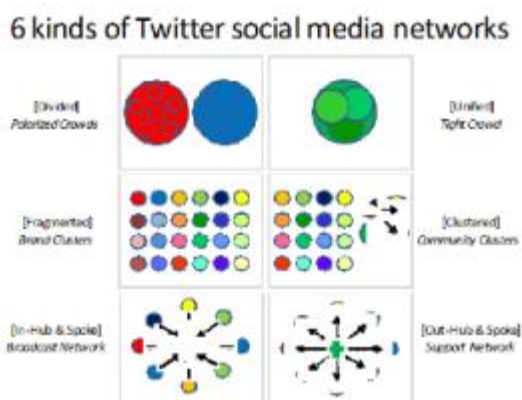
6 kinds of Twitter social media networks

[Divided]
Polarized Crowds

[Unified]
Tight Crowd

[Fragmented]
Brand Clusters

[Clustered]
Community Clusters

[In-Hub & Spoke]
Broadcast Network

[Out-Hub & Spoke]
Support Network